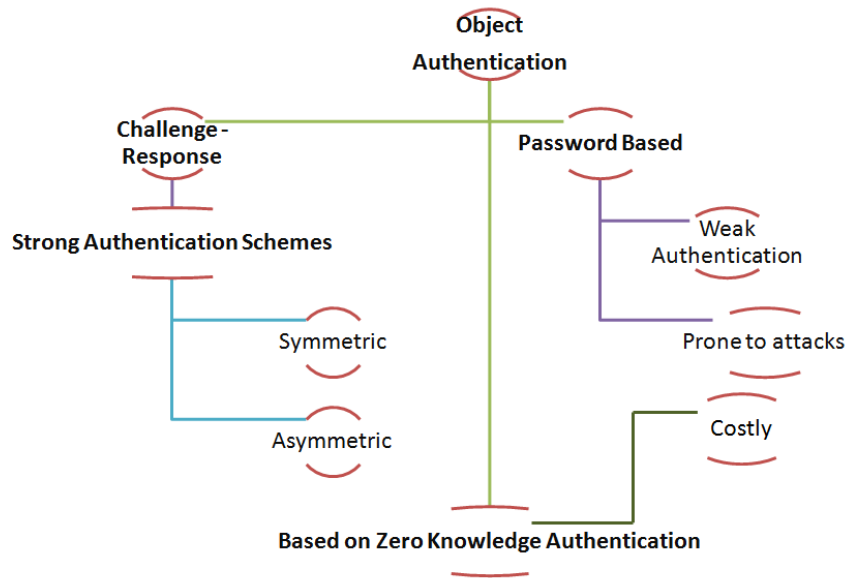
Object Authentication

Challenge - Response

Password Based

Strong Authentication Schemes

Weak Authentication

Symmetric

Prone to attacks

Asymmetric

Costly

Based on Zero Knowledge Authentication